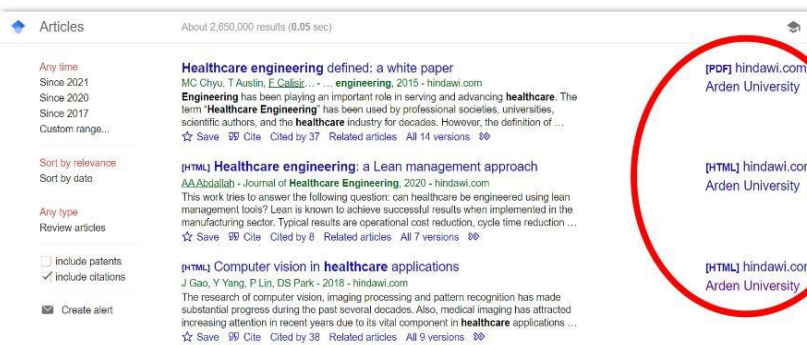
Articles

About 2,650,000 results (0.05 sec)

Any time
Since 2021
Since 2020
Since 2017
Custom range...

Sort by relevance
Sort by date

Any type
Review articles

include patents
include citations

Create alert

Healthcare engineering defined: a white paper
MC Chyu, T Austin, F Calisir... - ... engineering, 2015 - hindawi.com
Engineering has been playing an important role in serving and advancing healthcare. The term "Healthcare Engineering" has been used by professional societies, universities, scientific authors, and the healthcare industry for decades. However, the definition of ...
☆ Save 99 Cite Cited by 37 Related articles All 14 versions

[HTML] Healthcare engineering: a Lean management approach
AA Abdallah - Journal of Healthcare Engineering, 2020 - hindawi.com
This work tries to answer the following question: can healthcare be engineered using lean management tools? Lean is known to achieve successful results when implemented in the manufacturing sector. Typical results are operational cost reduction, cycle time reduction ...
☆ Save 99 Cite Cited by 8 Related articles All 7 versions

[HTML] Computer vision in healthcare applications
J Gao, Y Yang, P Lin, DS Park - 2018 - hindawi.com
The research of computer vision, imaging processing and pattern recognition has made substantial progress during the past several decades. Also, medical imaging has attracted increasing attention in recent years due to its vital component in healthcare applications ...
☆ Save 99 Cite Cited by 38 Related articles All 9 versions

[PDF] hindawi.com
Arden University

[HTML] hindawi.cor
Arden University

[HTML] hindawi.cor
Arden University